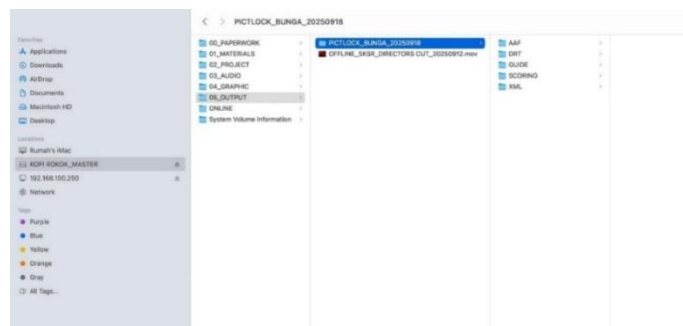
PICTLOCK_BUNGA_20250918

Favorites
Applications
Downloads
AirDrop
Documents
Macintosh HD
Desktop

Locations
Rumah's iMac
KOPI ROKOK_MASTER
192.168.100.250
Network

Tags
Purple
Blue
Yellow
Orange
Gray
All Tags...

00_PAPERWORK
01_MATERIALS
02_PROJECT
03_AUDIO
04_GRAPHIC
05_OUTPUT
ONLINE
System Volume Information

PICTLOCK_BUNGA_20250918
OFFLINE_SKSR_DIRECTORS CUT_20250912.mov

AAF
DRT
GUIDE
SCORING
XML